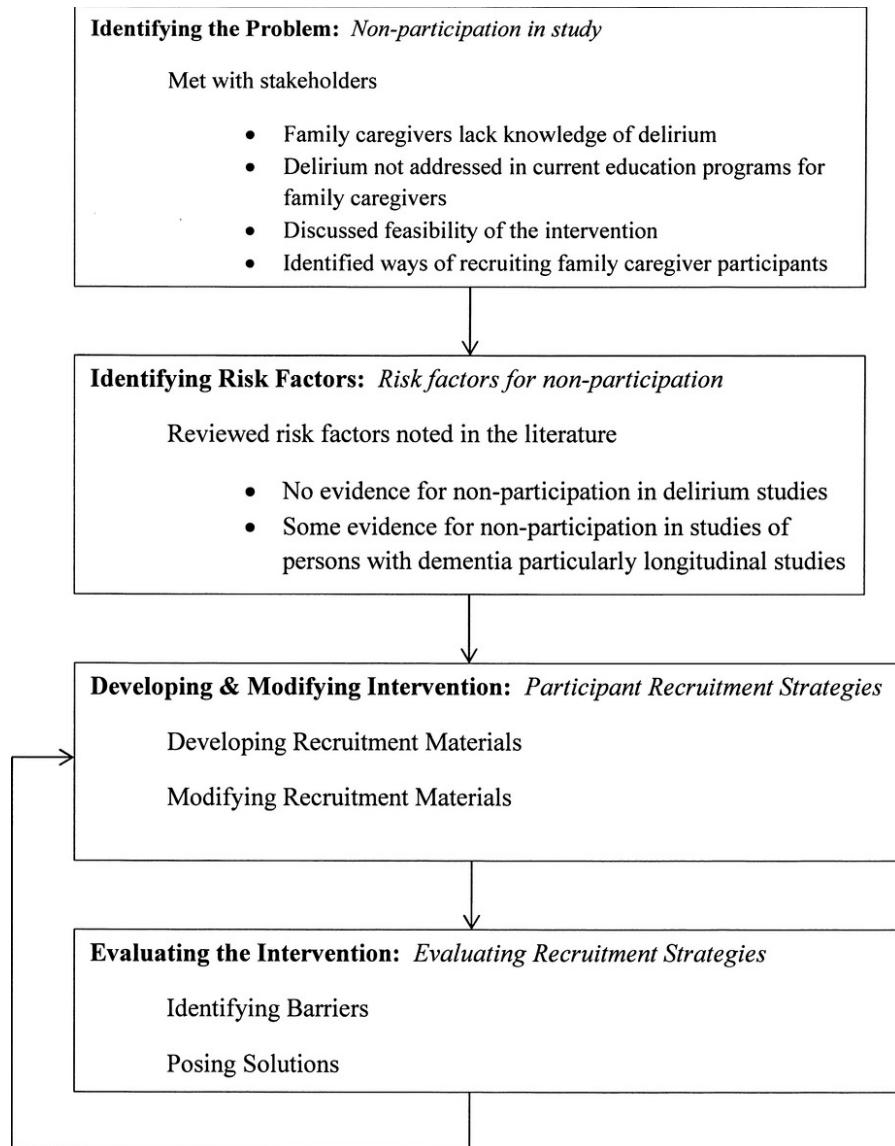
**Identifying the Problem:** *Non-participation in study*

Met with stakeholders

- Family caregivers lack knowledge of delirium
- Delirium not addressed in current education programs for family caregivers
- Discussed feasibility of the intervention
- Identified ways of recruiting family caregiver participants

**Identifying Risk Factors:** *Risk factors for non-participation*

Reviewed risk factors noted in the literature

- No evidence for non-participation in delirium studies
- Some evidence for non-participation in studies of persons with dementia particularly longitudinal studies

**Developing & Modifying Intervention:** *Participant Recruitment Strategies*

Developing Recruitment Materials

Modifying Recruitment Materials

**Evaluating the Intervention:** *Evaluating Recruitment Strategies*

Identifying Barriers

Posing Solutions